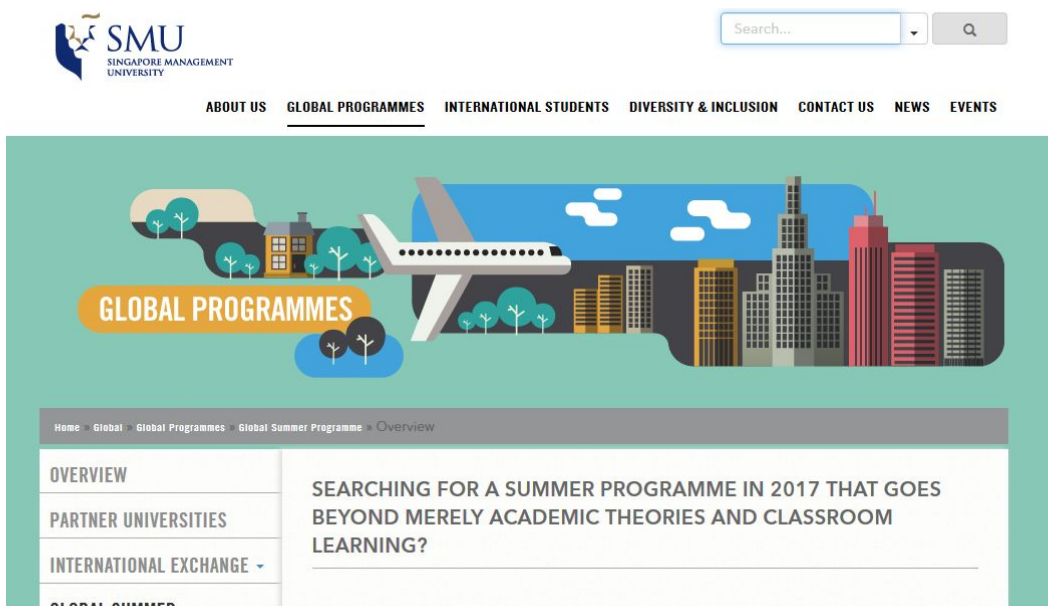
SMU
SINGAPORE MANAGEMENT UNIVERSITY

Search...

ABOUT US GLOBAL PROGRAMMES INTERNATIONAL STUDENTS DIVERSITY & INCLUSION CONTACT US NEWS EVENTS

GLOBAL PROGRAMMES

Home » Global » Global Programmes » Global Summer Programme » Overview

OVERVIEW

PARTNER UNIVERSITIES

INTERNATIONAL EXCHANGE

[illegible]

SEARCHING FOR A SUMMER PROGRAMME IN 2017 THAT GOES BEYOND MERELY ACADEMIC THEORIES AND CLASSROOM LEARNING?